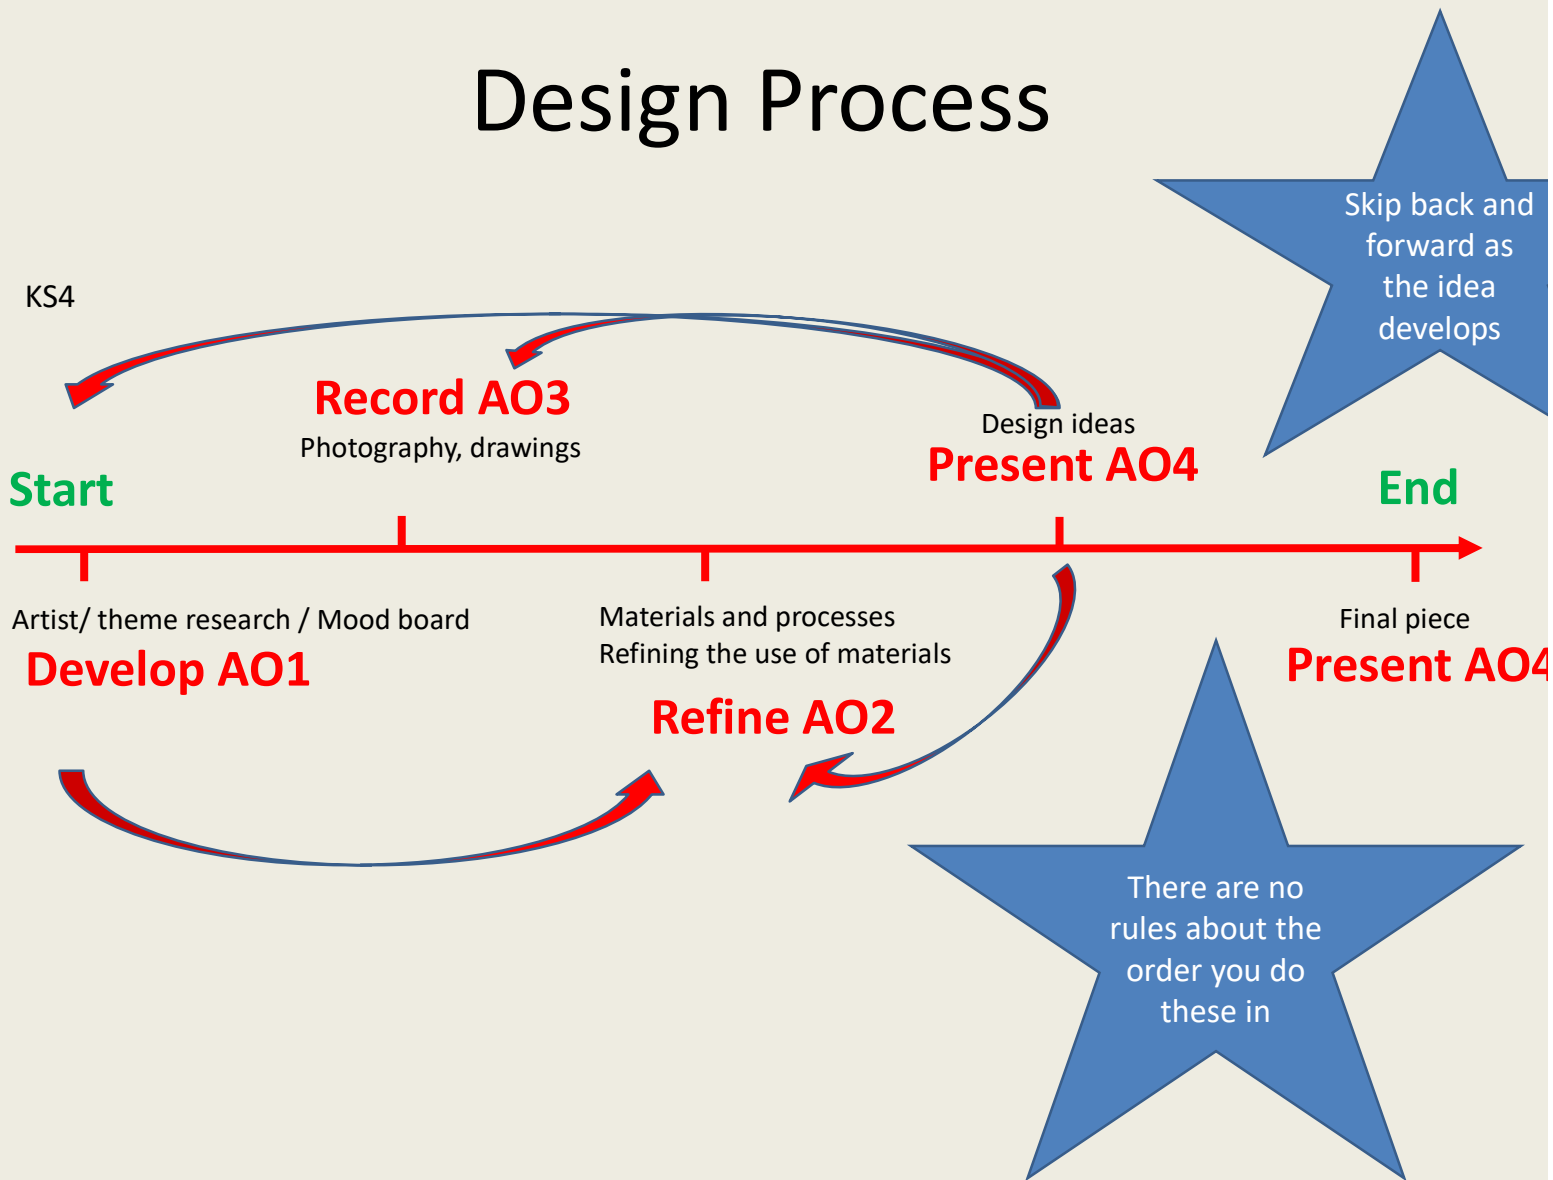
Design Process

Skip back and forward as the idea develops

KS4

Record AO3
Photography, drawings

Design ideas
Present AO4

Start

End

Artist/ theme research / Mood board
Develop AO1

Materials and processes
Refining the use of materials
Refine AO2

Final piece
Present AO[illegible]

There are no rules about the order you do these in